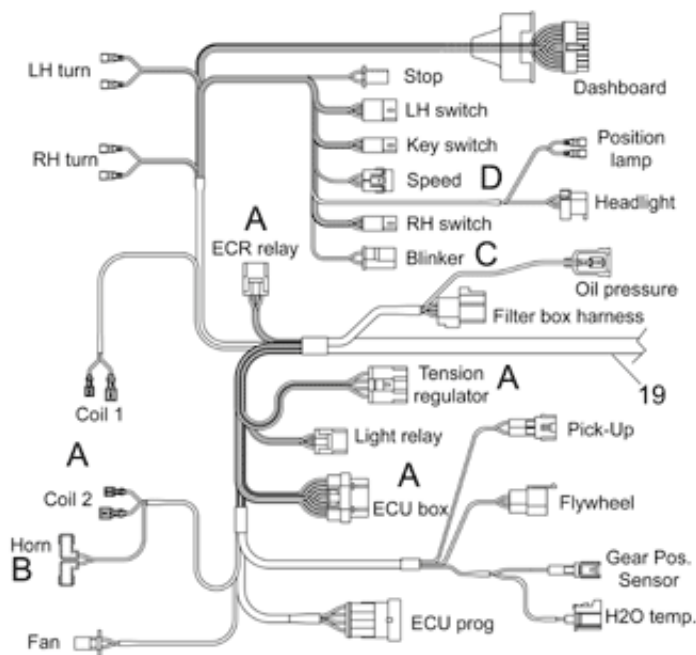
LH turn
Dashboard
Stop
LH switch
Key switch
Position lamp
Speed
D
Headlight
RH turn
RH switch
A
ECR relay
Blinker
C
Oil pressure
Filter box harness
Tension regulator
A
19
Coil 1
Light relay
Pick-Up
A
A
Coil 2
ECU box
Flywheel
Horn
B
Gear Pos. Sensor
H2O temp.
ECU prog
Fan